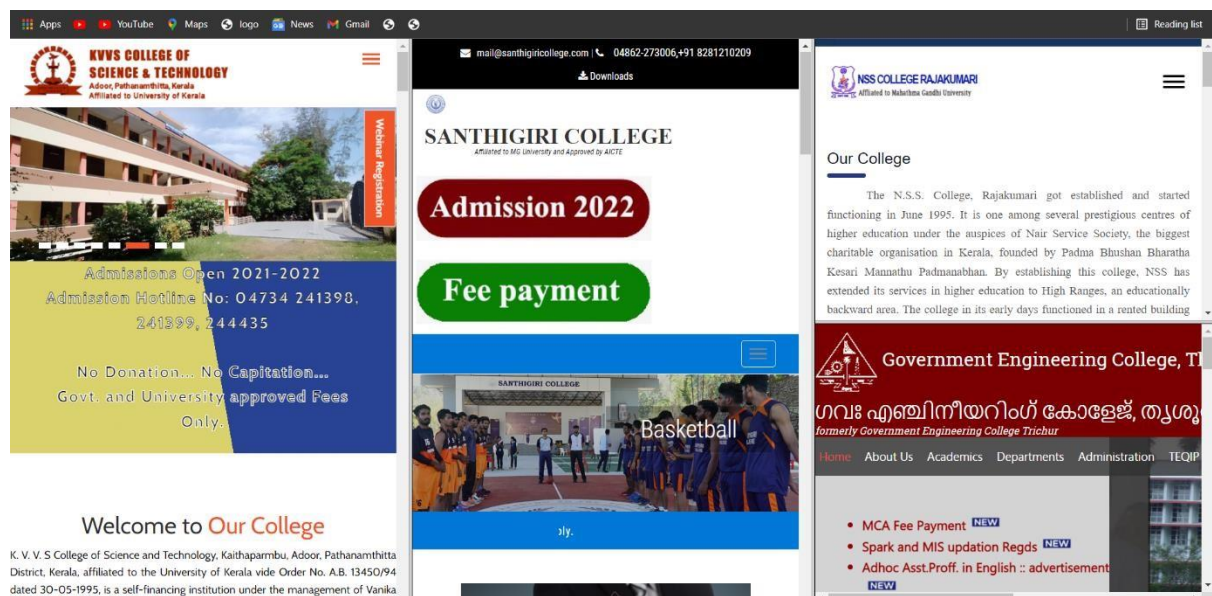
Apps YouTube Maps logo News Gmail

Reading list

KVVS COLLEGE OF SCIENCE & TECHNOLOGY
Adoor, Pathanamthitta, Kerala
Affiliated to University of Kerala

Webinar Registration

Admissions Open 2021-2022
Admission Hotline No: 04734 241398, 241399, 244435

No Donation... No Capitation...
Govt. and University approved Fees Only.

Welcome to Our College

K. V. V. S College of Science and Technology, Kaithaparambu, Adoor, Pathanamthitta District, Kerala, affiliated to the University of Kerala vide Order No. A.B. 13450/94 dated 30-05-1995, is a self-financing institution under the management of Vanika

mail@santhigiricollege.com | 04862-273006,+91 8281210209
Downloads

SANTHIGIRI COLLEGE
Affiliated to MG University and Approved by AICTE

Admission 2022

Fee payment

SANTHIGIRI COLLEGE

Basketball

ɔly.

NSS COLLEGE RAJAKUMARI
Affiliated to Mahatma Gandhi University

Our College

The N.S.S. College, Rajakumari got established and started functioning in June 1995. It is one among several prestigious centres of higher education under the auspices of Nair Service Society, the biggest charitable organisation in Kerala, founded by Padma Bhushan Bharatha Kesari Mannathu Padmanabhan. By establishing this college, NSS has extended its services in higher education to High Ranges, an educationally backward area. The college in its early days functioned in a rented building

Government Engineering College, T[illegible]

ഗവഃ എഞ്ചിനീയറിംഗ് കോളേജ്, തൃശൂ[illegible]
formerly Government Engineering College Trichur

Home About Us Academics Departments Administration TEQIP

MCA Fee Payment NEW
Spark and MIS updation Regds NEW
Adhoc Asst.Proff. in English :: advertisement
NEW